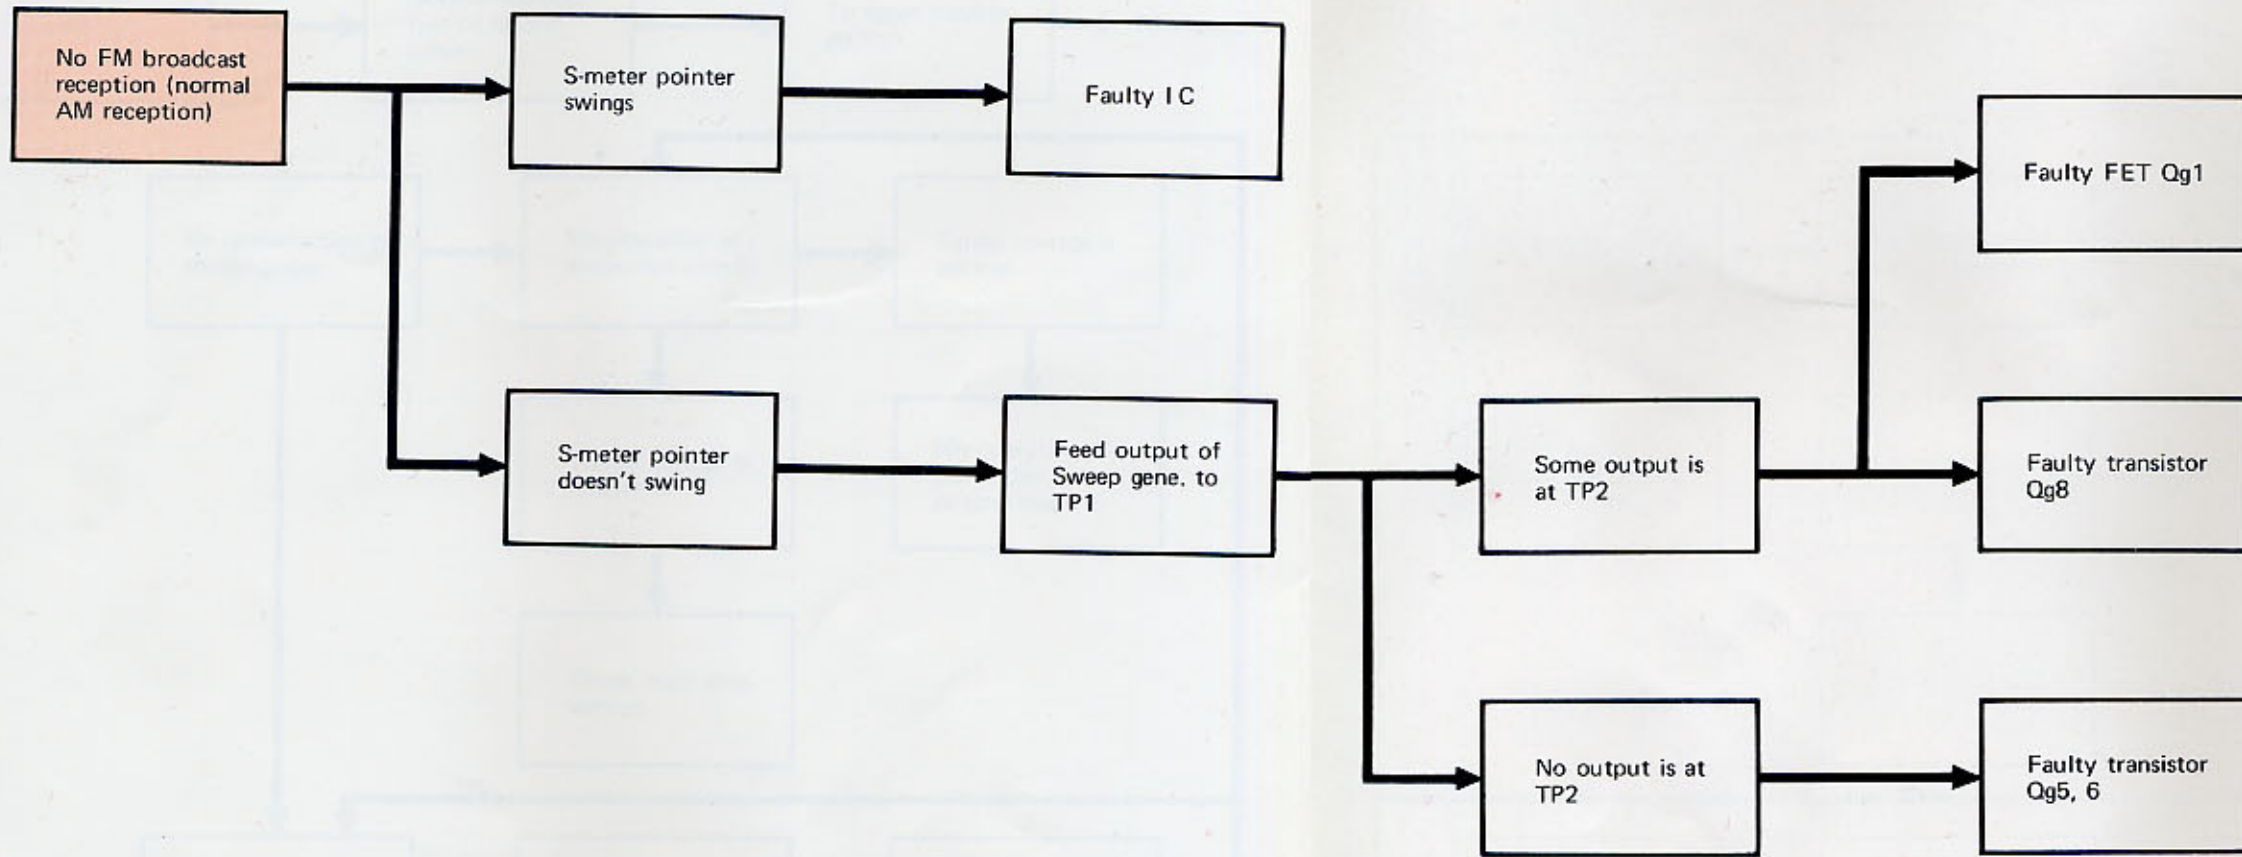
No FM broadcast reception (normal AM reception)

S-meter pointer swings

Faulty IC

S-meter pointer doesn't swing

Feed output of Sweep gene. to TP1

Some output is at TP2

No output is at TP2

Faulty FET Qg1

Faulty transistor Qg8

Faulty transistor Qg5, 6